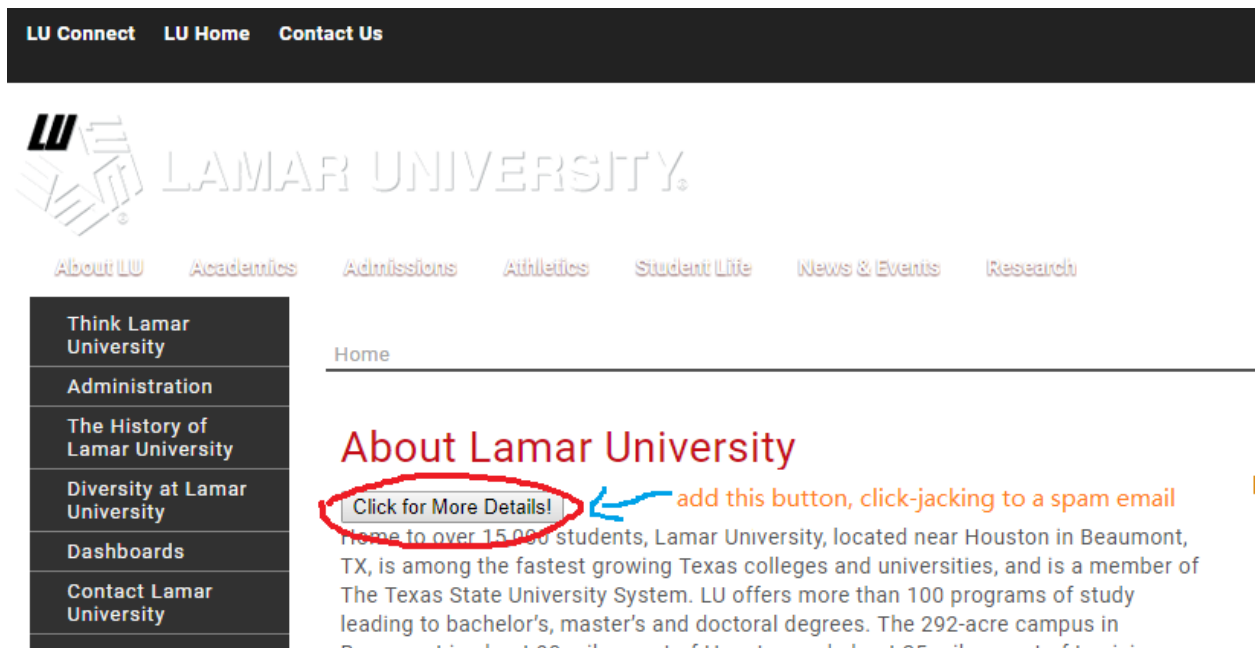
LU Connect LU Home Contact Us

LU LAMAR UNIVERSITY

About LU Academics Admissions Athletics Student Life News & Events Research

Think Lamar University
Administration
The History of Lamar University
Diversity at Lamar University
Dashboards
Contact Lamar University

Home

About Lamar University

Click for More Details!

add this button, click-jacking to a spam email

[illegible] to over 15,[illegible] students, Lamar University, located near Houston in Beaumont, TX, is among the fastest growing Texas colleges and universities, and is a member of The Texas State University System. LU offers more than 100 programs of study leading to bachelor's, master's and doctoral degrees. The 292-acre campus in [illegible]